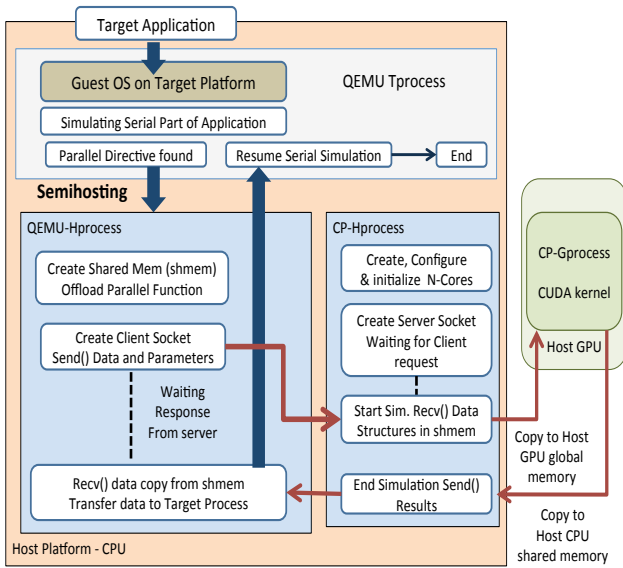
Target Application

Guest OS on Target Platform

QEMU Tprocess

Simulating Serial Part of Application

Parallel Directive found

Resume Serial Simulation

End

Semihosting

QEMU-Hprocess

Create Shared Mem (shmem) Offload Parallel Function

Create Client Socket Send() Data and Parameters

Waiting Response From server

Recv() data copy from shmem Transfer data to Target Process

CP-Hprocess

Create, Configure & initialize N-Cores

Create Server Socket Waiting for Client request

Start Sim. Recv() Data Structures in shmem

End Simulation Send() Results

CP-Gprocess

CUDA kernel

Host GPU

Copy to Host GPU global memory

Copy to Host CPU shared memory

Host Platform - CPU